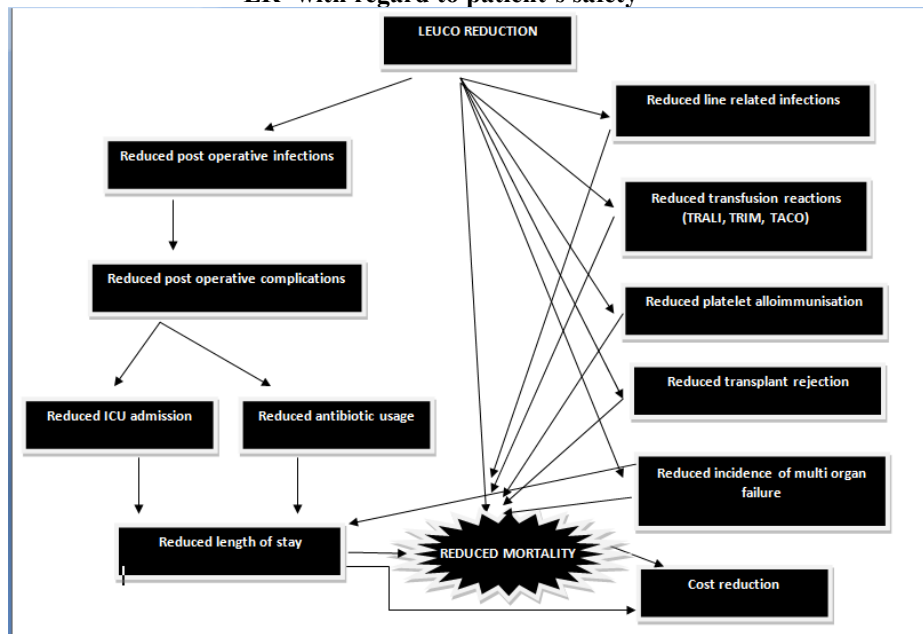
LEUCO REDUCTION

Reduced post operative infections

Reduced post operative complications

Reduced ICU admission

Reduced antibiotic usage

Reduced length of stay

Reduced line related infections

Reduced transfusion reactions (TRALI, TRIM, TACO)

Reduced platelet alloimmunisation

Reduced transplant rejection

Reduced incidence of multi organ failure

REDUCED MORTALITY

Cost reduction